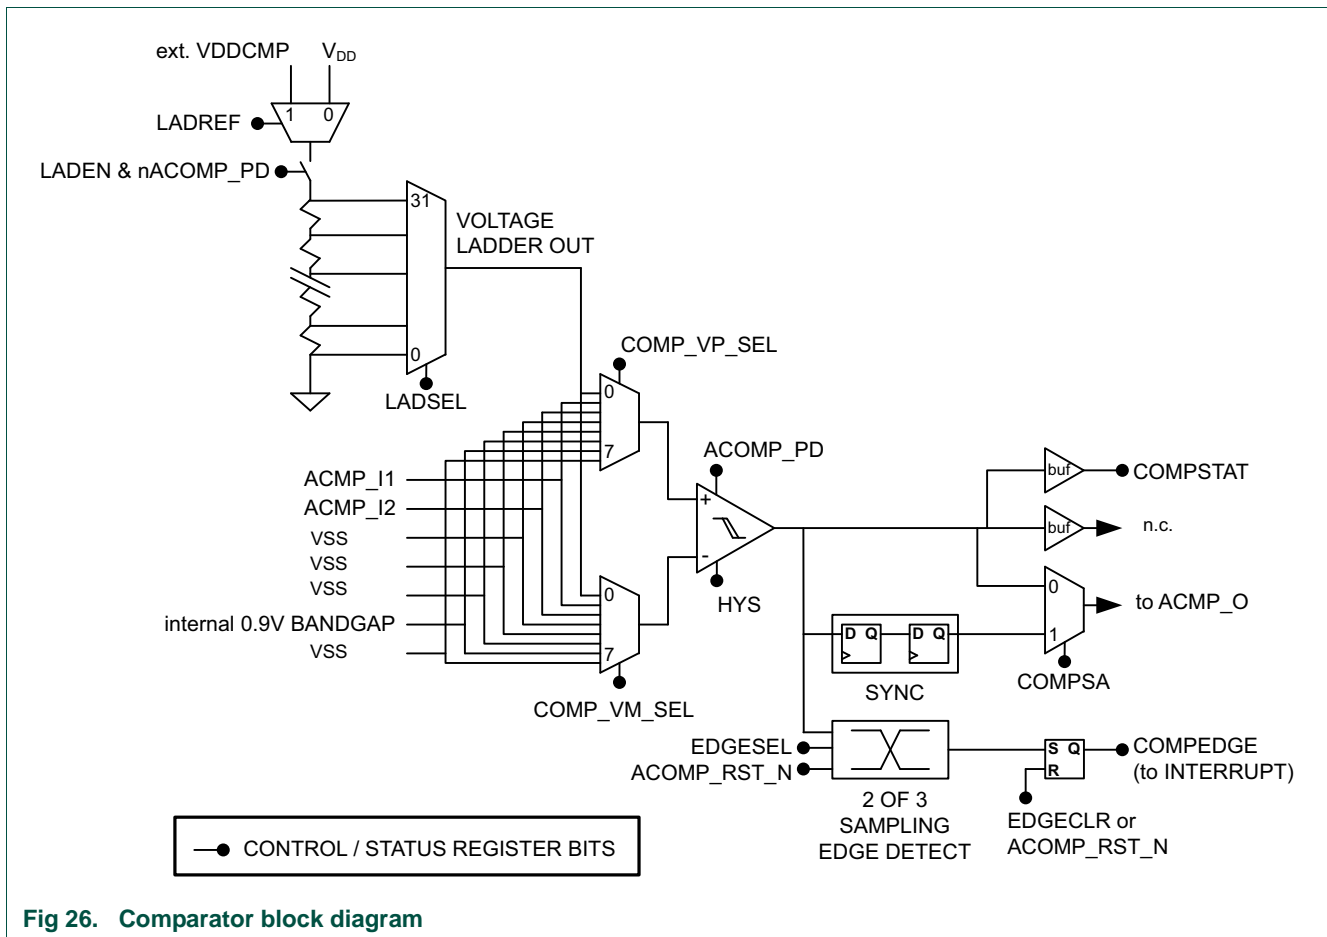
ext. VDDCMP
$V_{DD}$
LADREF
1
0
LADEN & nACOMP_PD
31
VOLTAGE LADDER OUT
0
LADSEL
COMP_VP_SEL
0
7
ACOMP_PD
ACMP_I1
ACMP_I2
VSS
VSS
VSS
internal 0.9V BANDGAP
VSS
+
-
HYS
0
7
COMP_VM_SEL
buf
COMPSTAT
buf
n.c.
0
1
to ACMP_O
D Q
D Q
SYNC
COMPSA
EDGESEL
ACOMP_RST_N
2 OF 3 SAMPLING EDGE DETECT
S Q
R
COMPEDGE (to INTERRUPT)
EDGECLR or ACOMP_RST_N
CONTROL / STATUS REGISTER BITS

Fig 26. Comparator block diagram